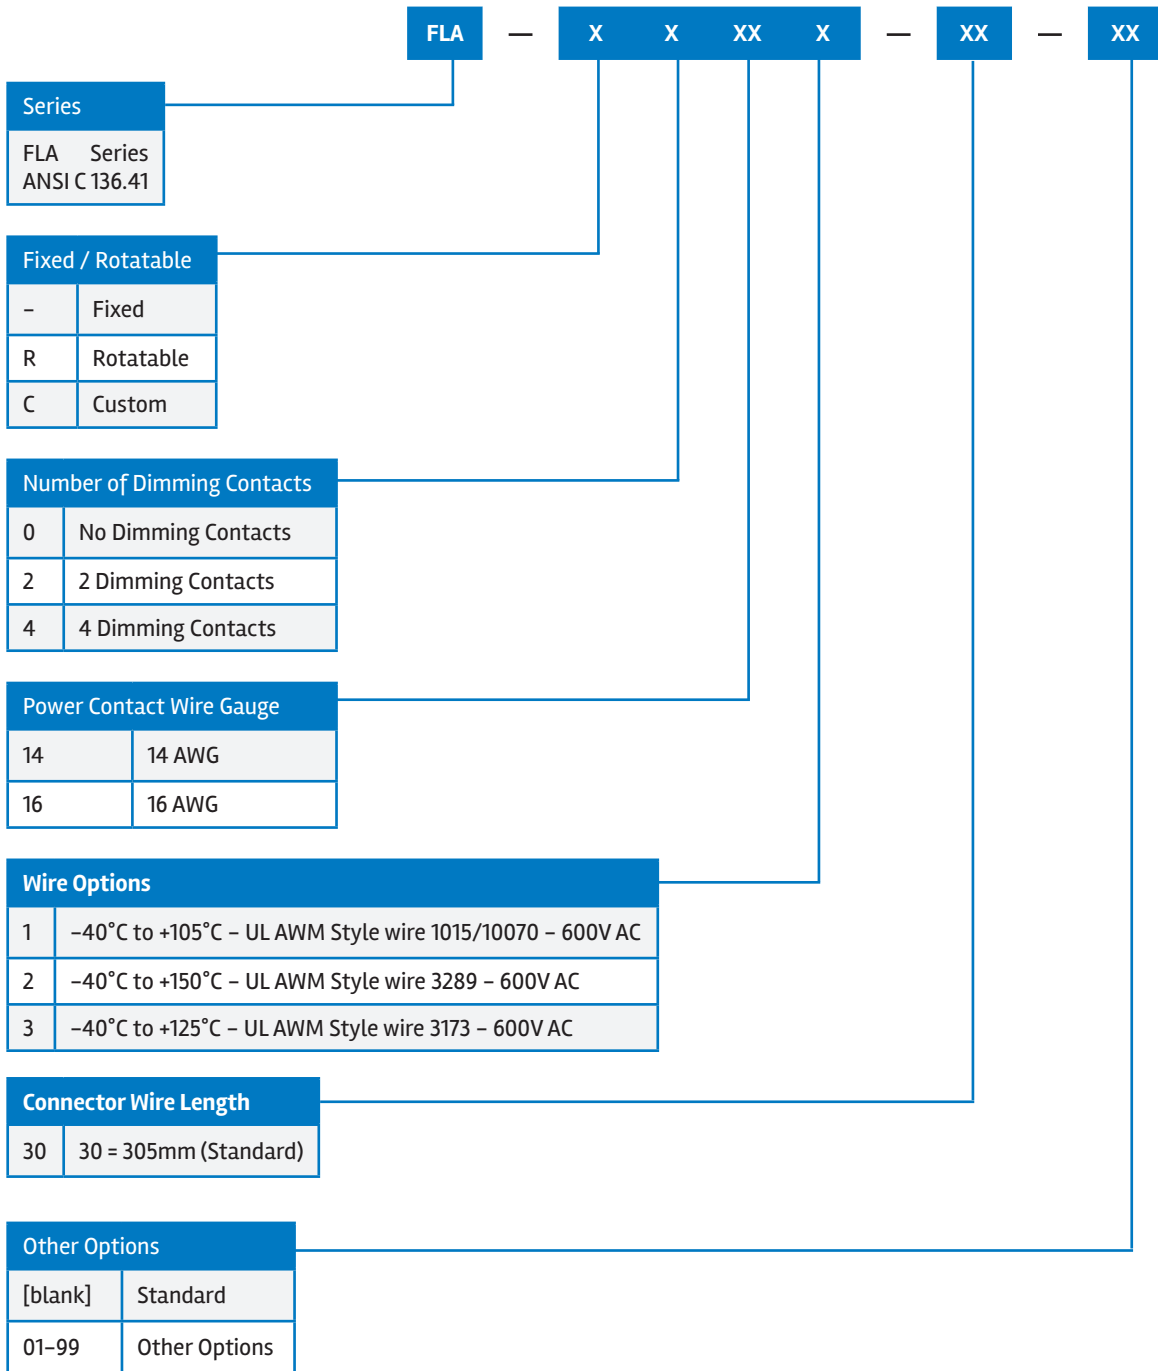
FLA — X X XX X — XX — XX

Series

FLA Series
ANSI C 136.41

| Fixed / Rotatable | |
|---|---|
| – | Fixed |
| R | Rotatable |
| C | Custom |

| Number of Dimming Contacts | |
|---|---|
| 0 | No Dimming Contacts |
| 2 | 2 Dimming Contacts |
| 4 | 4 Dimming Contacts |

| Power Contact Wire Gauge | |
|---|---|
| 14 | 14 AWG |
| 16 | 16 AWG |

| Wire Options | |
|---|---|
| 1 | –40°C to +105°C – UL AWM Style wire 1015/10070 – 600V AC |
| 2 | –40°C to +150°C – UL AWM Style wire 3289 – 600V AC |
| 3 | –40°C to +125°C – UL AWM Style wire 3173 – 600V AC |

| Connector Wire Length | |
|---|---|
| 30 | 30 = 305mm (Standard) |

| Other Options | |
|---|---|
| [blank] | Standard |
| 01–99 | Other Options |